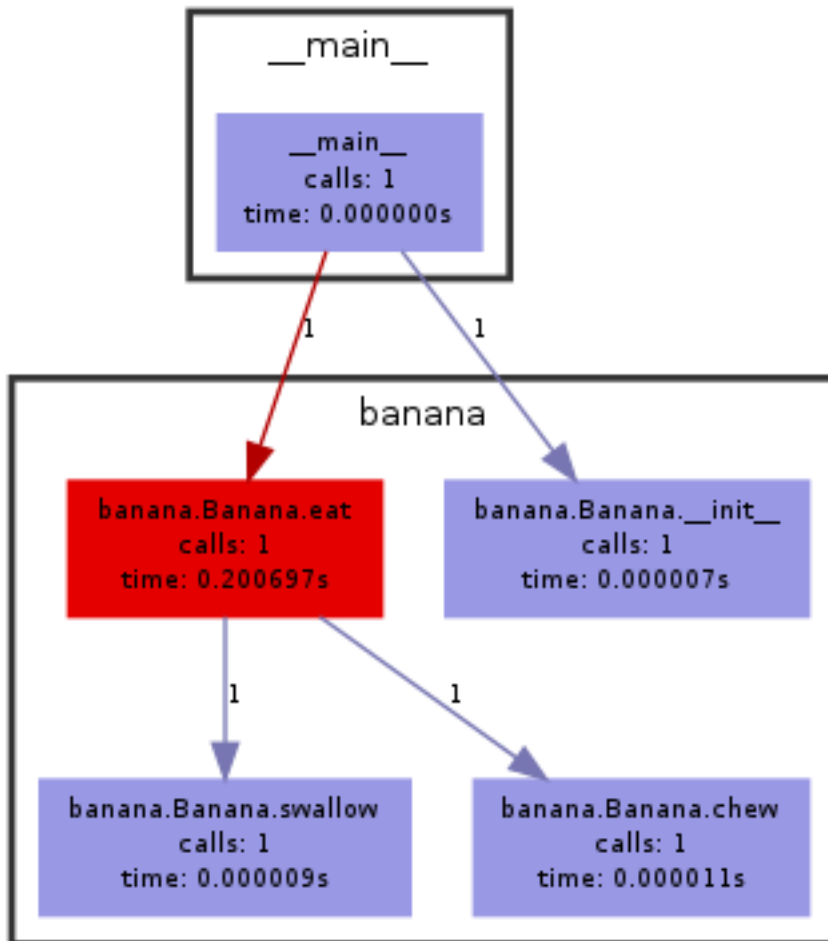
__main__

__main__
calls: 1
time: 0.000000s

1

1

banana

banana.Banana.eat
calls: 1
time: 0.200697s

banana.Banana.__init__
calls: 1
time: 0.000007s

1

1

banana.Banana.swallow
calls: 1
time: 0.000009s

banana.Banana.chew
calls: 1
time: 0.000011s